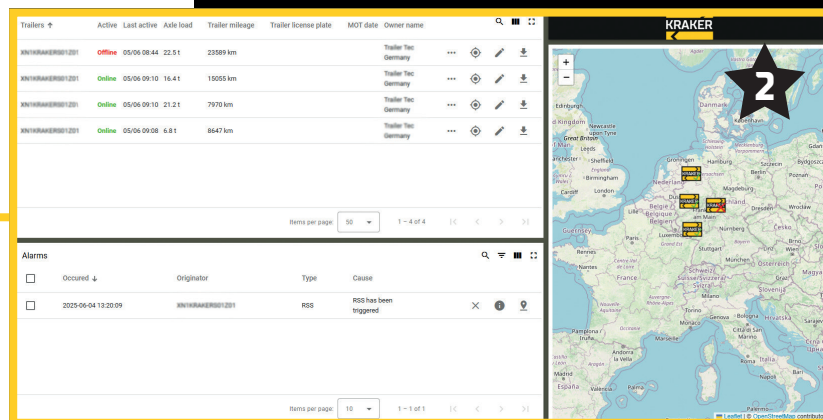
Trailers ↑ Active Last active Axle load Trailer mileage Trailer license plate MOT date Owner name

| Trailers | Active | Last active | Axle load | Trailer mileage | Trailer license plate | MOT date | Owner name |
|---|---|---|---|---|---|---|---|
| XN1KRAKERS01Z01 | Offline | 05/06 08:44 | 22.5 t | 23589 km | | | Trailer Tec Germany |
| XN1KRAKERS01Z01 | Online | 05/06 09:10 | 16.4 t | 15055 km | | | Trailer Tec Germany |
| XN1KRAKERS01Z01 | Online | 05/06 09:10 | 21.2 t | 7970 km | | | Trailer Tec Germany |
| XN1KRAKERS01Z01 | Online | 05/06 09:08 | 6.8 t | 8647 km | | | Trailer Tec Germany |

Items per page: 50 1 – 4 of 4

Alarms

| | Occured ↓ | Originator | Type | Cause |
|---|---|---|---|---|
| | 2025-06-04 13:20:09 | XN1KRAKERS01Z01 | RSS | RSS has been triggered |

Items per page: 10 1 – 1 of 1

KRAKER

2

+
−

Edinburgh Newcastle upon Tyne Great Britain Leeds Manchester Sheffield Birmingham Cardiff London Guernsey Rennes Nantes Paris Lille Belgique België Luxembourg Nederland Groningen Hamburg Danmark København Berlin Szczecin Bydgoszcz Magdeburg Wrocław Stuttgart Nurnberg Česko France Schweiz Suisse Milano Monaco Italia Slovenija Pamplona Andorra Zaragoza Marseille Roma

Leaflet | © OpenStreetMap contributors